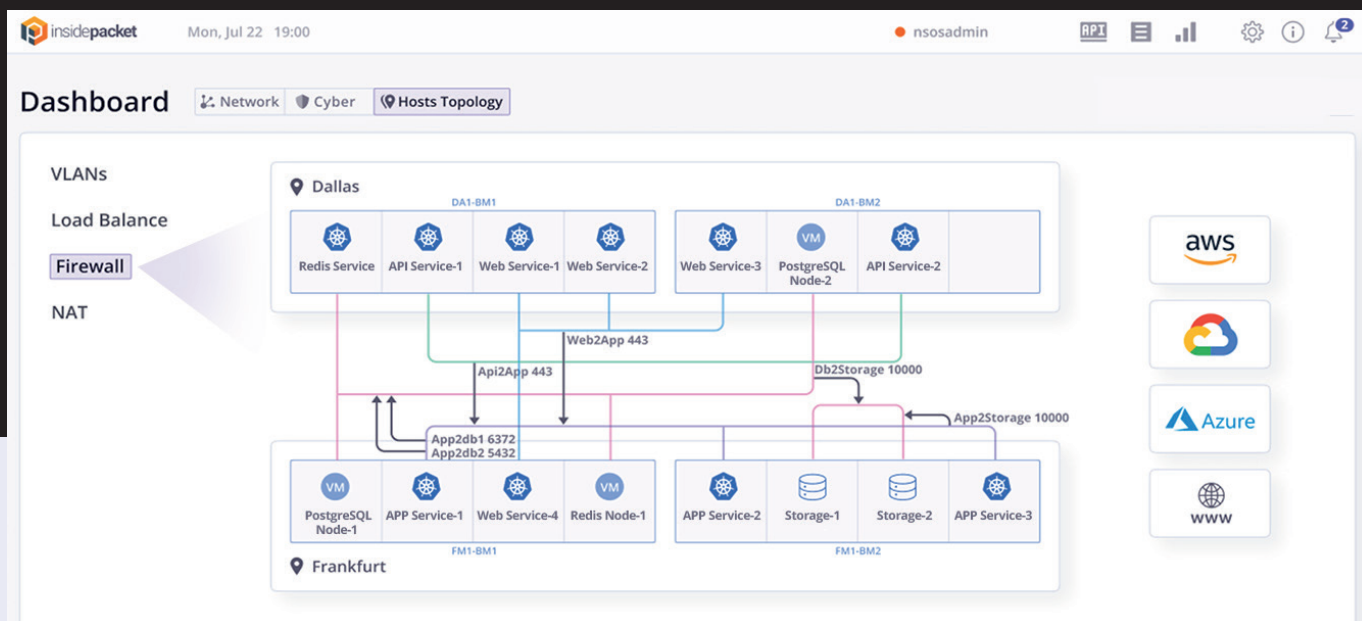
insidepacket Mon, Jul 22 19:00 nsosadmin API 2

Dashboard Network Cyber Hosts Topology

VLANs
Load Balance
Firewall
NAT

Dallas
DA1-BM1
Redis Service API Service-1 Web Service-1 Web Service-2
DA1-BM2
Web Service-3 VM PostgreSQL Node-2 API Service-2

Web2App 443
Api2App 443
Db2Storage 10000
App2Storage 10000
App2db1 6372
App2db2 5432

VM PostgreSQL Node-1 APP Service-1 Web Service-4 VM Redis Node-1
FM1-BM1
APP Service-2 Storage-1 Storage-2 APP Service-3
FM1-BM2
Frankfurt

aws
Azure
WWW